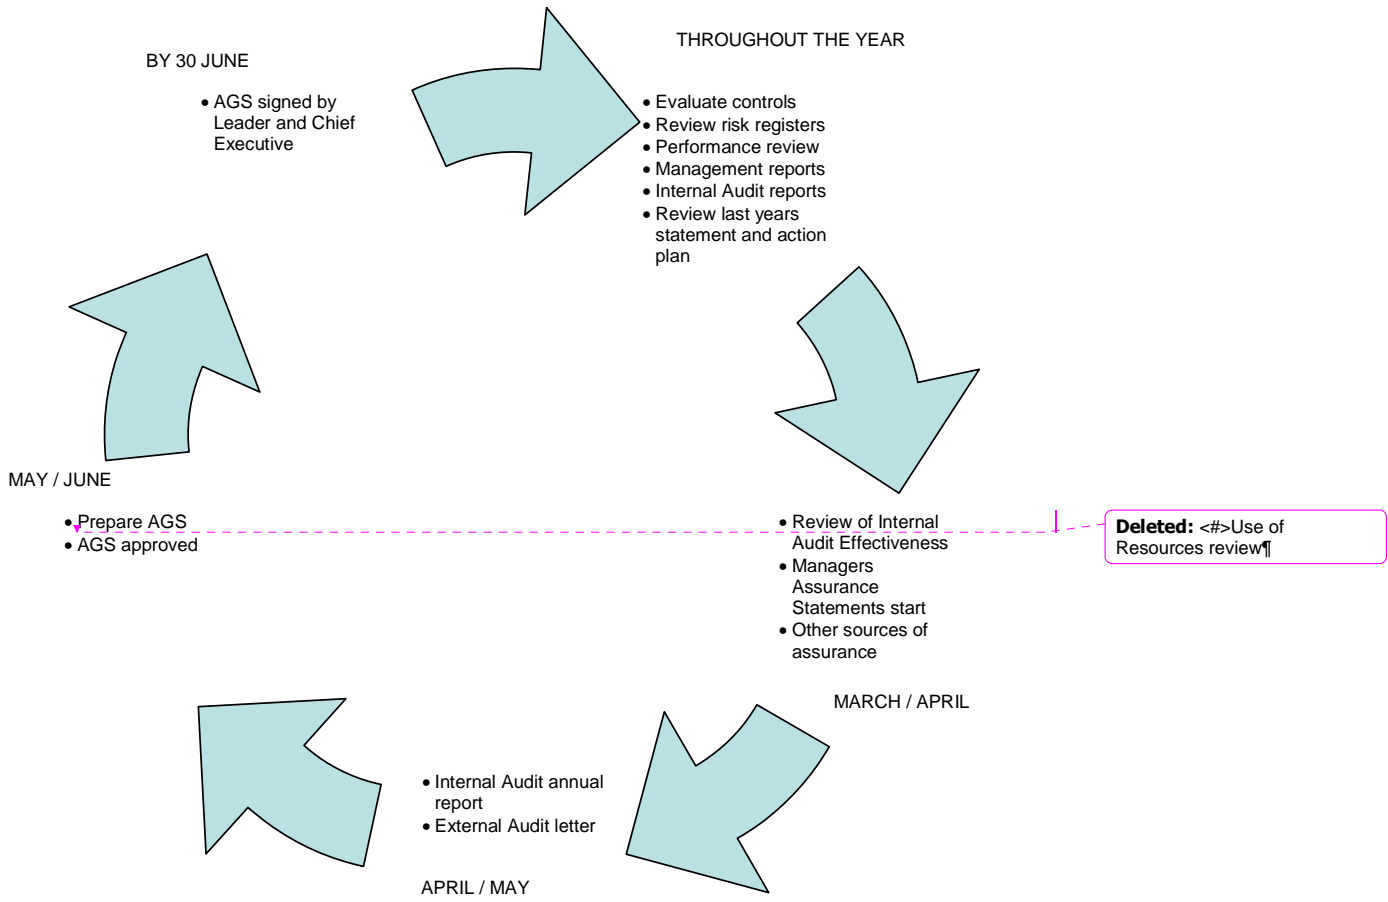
BY 30 JUNE

• AGS signed by Leader and Chief Executive

THROUGHOUT THE YEAR

• Evaluate controls
• Review risk registers
• Performance review
• Management reports
• Internal Audit reports
• Review last years statement and action plan

MAY / JUNE

• Prepare AGS
• AGS approved

• Review of Internal Audit Effectiveness
• Managers Assurance Statements start
• Other sources of assurance

**Deleted:** <#>Use of Resources review¶

MARCH / APRIL

• Internal Audit annual report
• External Audit letter

APRIL / MAY